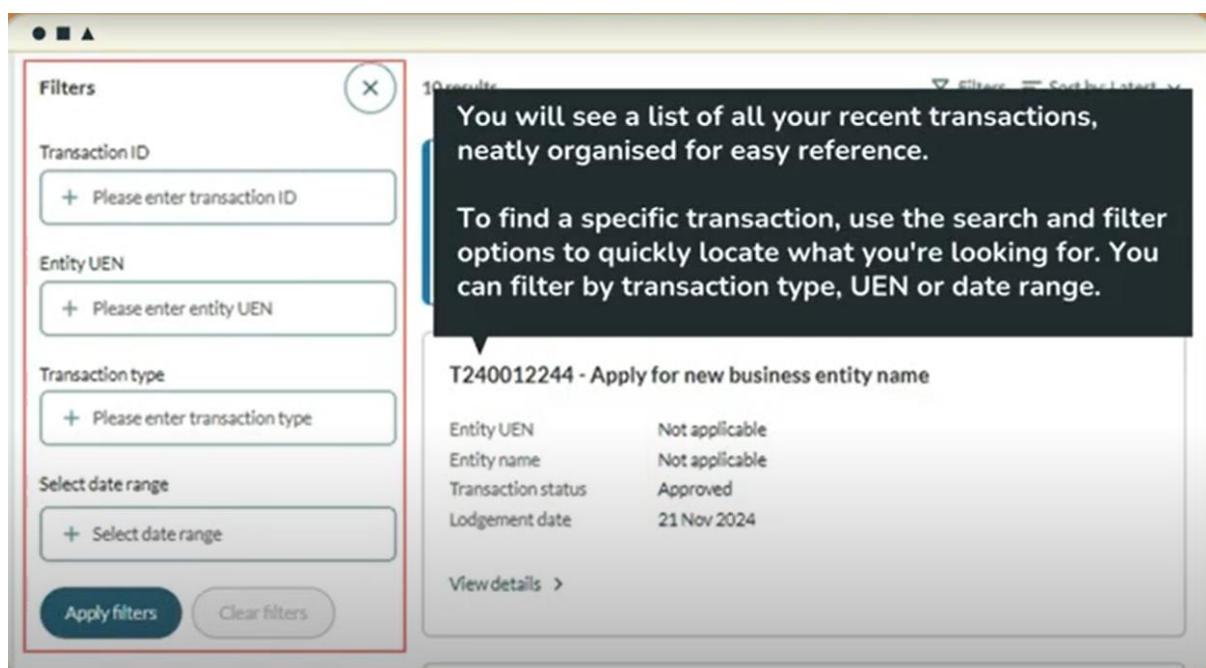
Filters

Transaction ID

+ Please enter transaction ID

Entity UEN

+ Please enter entity UEN

Transaction type

+ Please enter transaction type

Select date range

+ Select date range

Apply filters

Clear filters

10 results

Filters

Sort by: Latest

You will see a list of all your recent transactions, neatly organised for easy reference.

To find a specific transaction, use the search and filter options to quickly locate what you're looking for. You can filter by transaction type, UEN or date range.

T240012244 - Apply for new business entity name

| Entity UEN | Not applicable |
|---|---|
| Entity name | Not applicable |
| Transaction status | Approved |
| Lodgement date | 21 Nov 2024 |

View details >